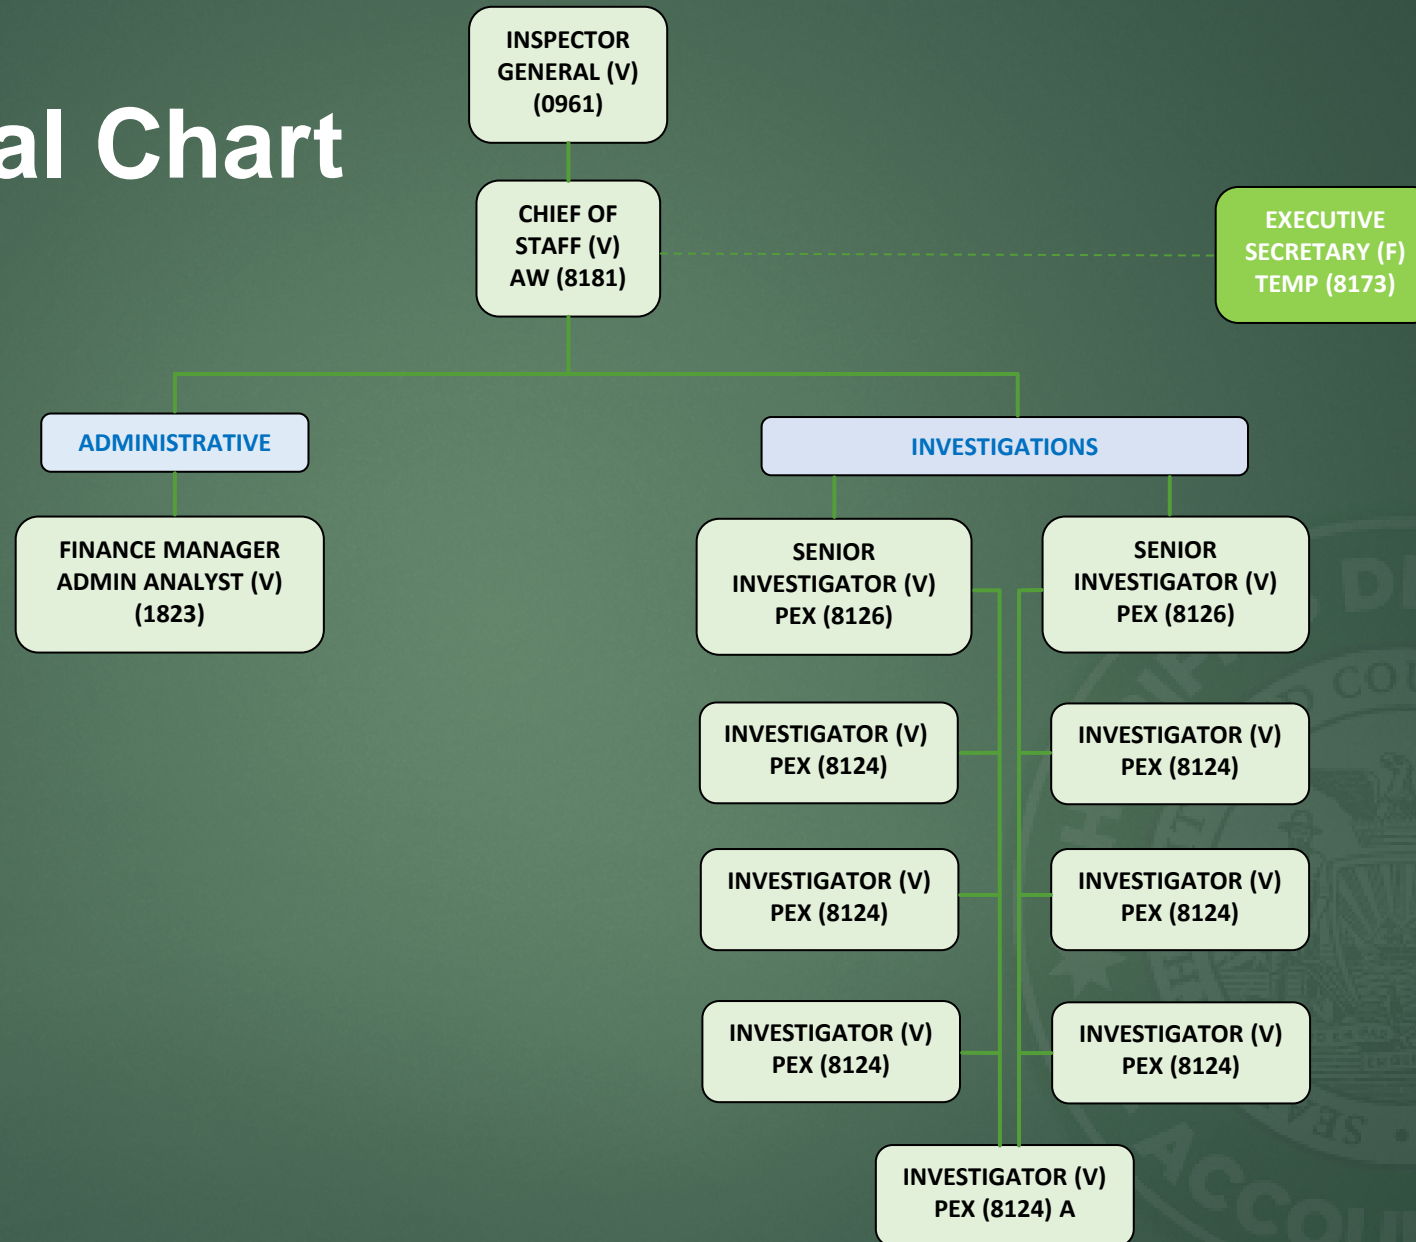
al Chart

INSPECTOR GENERAL (V) (0961)

CHIEF OF STAFF (V) AW (8181)

EXECUTIVE SECRETARY (F) TEMP (8173)

ADMINISTRATIVE

FINANCE MANAGER ADMIN ANALYST (V) (1823)

INVESTIGATIONS

SENIOR INVESTIGATOR (V) PEX (8126)

SENIOR INVESTIGATOR (V) PEX (8126)

INVESTIGATOR (V) PEX (8124)

INVESTIGATOR (V) PEX (8124)

INVESTIGATOR (V) PEX (8124)

INVESTIGATOR (V) PEX (8124)

INVESTIGATOR (V) PEX (8124)

INVESTIGATOR (V) PEX (8124)

INVESTIGATOR (V) PEX (8124) A